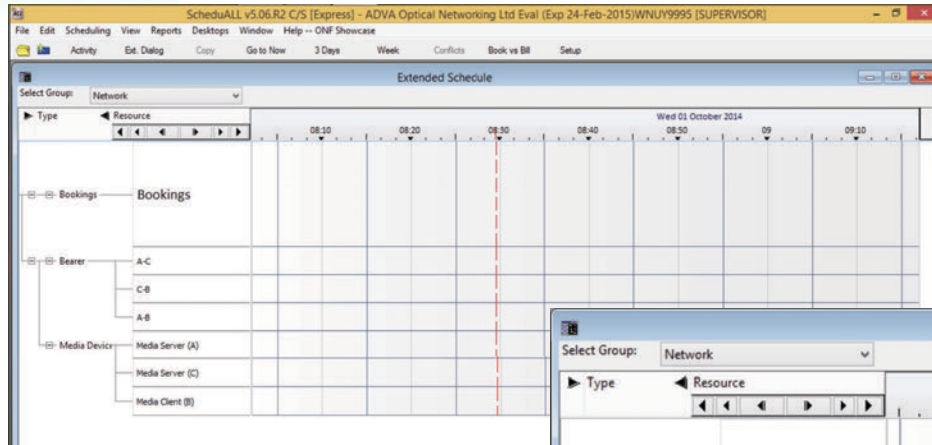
ScheduALL v5.06.R2 C/S [Express] - ADVA Optical Networking Ltd Eval (Exp 24-Feb-2015)WNUY9995 [SUPERVISOR]

File Edit Scheduling View Reports Desktops Window Help -- ONF Showcase

Activity Ext. Dialog Copy Go to Now 3 Days Week Conflicts Book vs Bill Setup

Extended Schedule

Select Group: Network

Type Resource

Wed 01 October 2014

08:10 08:20 08:30 08:40 08:50 09 09:10

Bookings Bookings

Bearer A-C

C-B

A-B

Media Device Media Server (A)

Media Server (C)

Media Client (B)

Select Group: Network

Type Resource